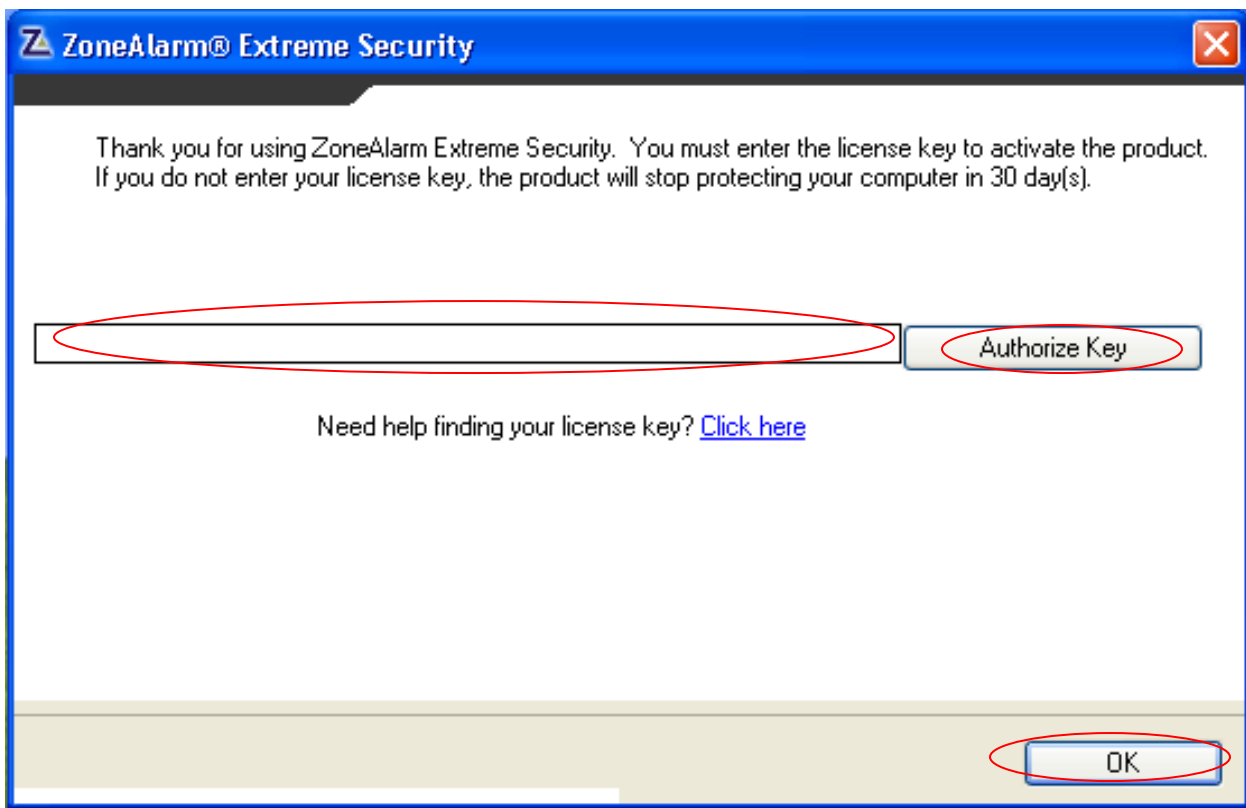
Z ZoneAlarm® Extreme Security

Thank you for using ZoneAlarm Extreme Security. You must enter the license key to activate the product. If you do not enter your license key, the product will stop protecting your computer in 30 day(s).

Authorize Key

Need help finding your license key? Click here

OK